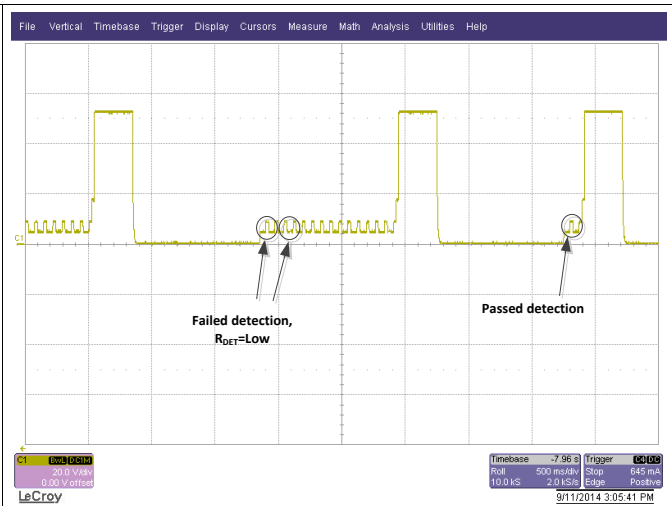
File Vertical Timebase Trigger Display Cursors Measure Math Analysis Utilities Help

C1

Failed detection, $R_{DET}$=Low

Passed detection

C1 BwL DC1M
20.0 V/div
0.00 V offset

Timebase -7.96 s
Roll 500 ms/div
10.0 kS 2.0 kS/s

Trigger C4 DC
Stop 645 mA
Edge Positive

LeCroy

9/11/2014 3:05:41 PM